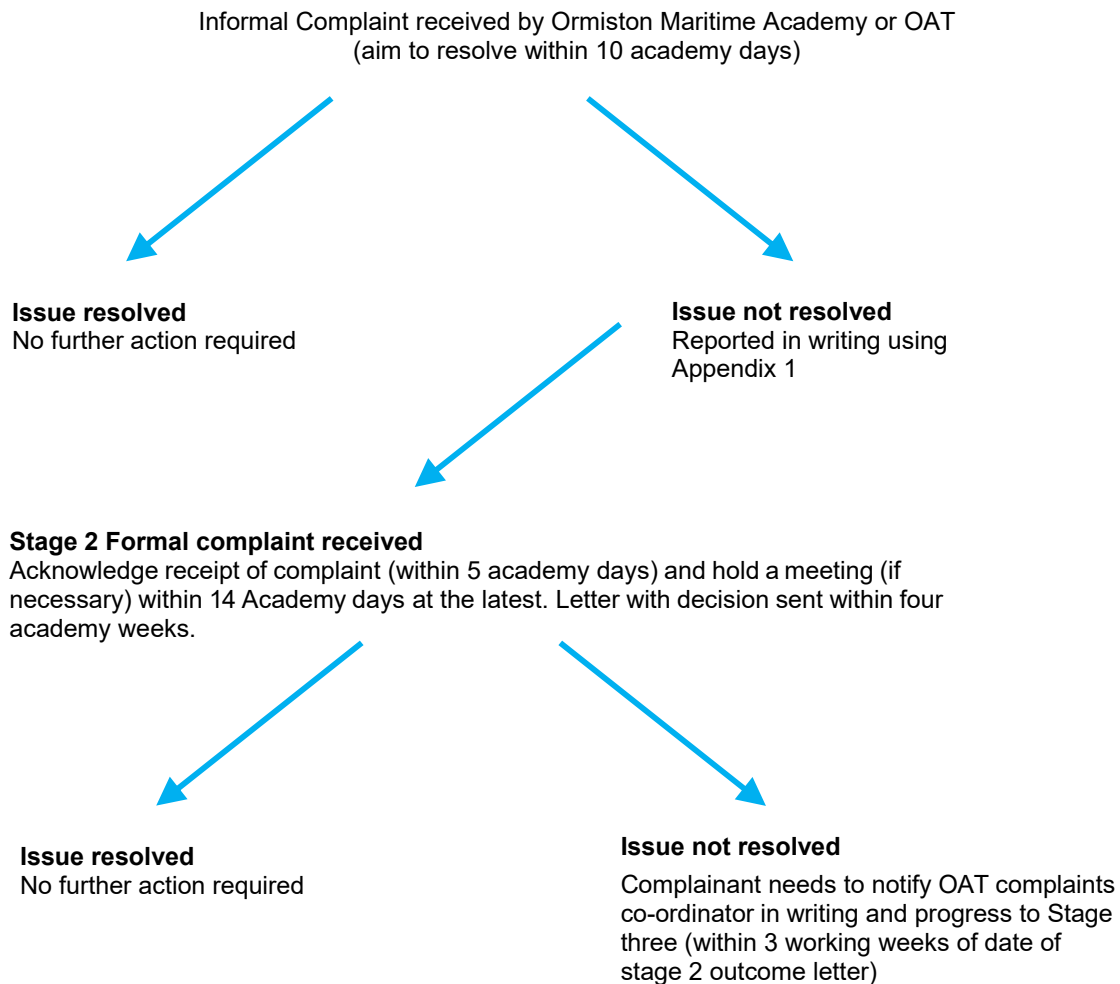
Informal Complaint received by Ormiston Maritime Academy or OAT
(aim to resolve within 10 academy days)

**Issue resolved**
No further action required

**Issue not resolved**
Reported in writing using Appendix 1

**Stage 2 Formal complaint received**
Acknowledge receipt of complaint (within 5 academy days) and hold a meeting (if necessary) within 14 Academy days at the latest. Letter with decision sent within four academy weeks.

**Issue resolved**
No further action required

**Issue not resolved**

Complainant needs to notify OAT complaints co-ordinator in writing and progress to Stage three (within 3 working weeks of date of stage 2 outcome letter)